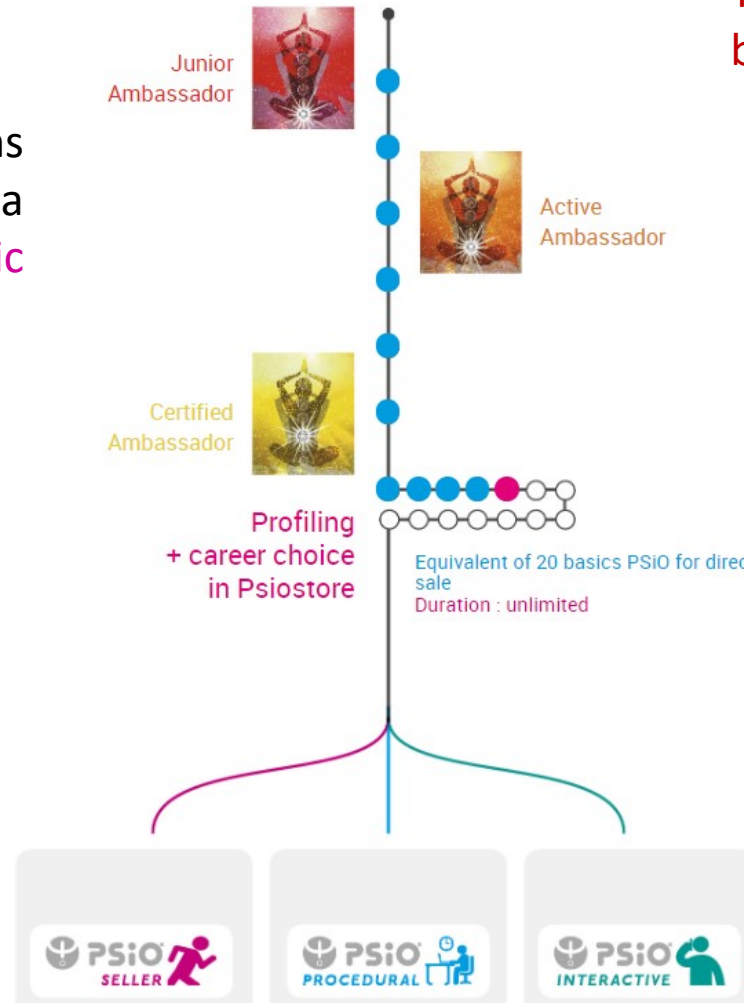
ns
a
ic

b

Junior Ambassador

Active Ambassador

Certified Ambassador

Profiling
+ career choice
in Psiostore

Equivalent of 20 basics PSiO for direc
sale
Duration : unlimited

PSiO SELLER

PSiO PROCEDURAL

PSiO INTERACTIVE